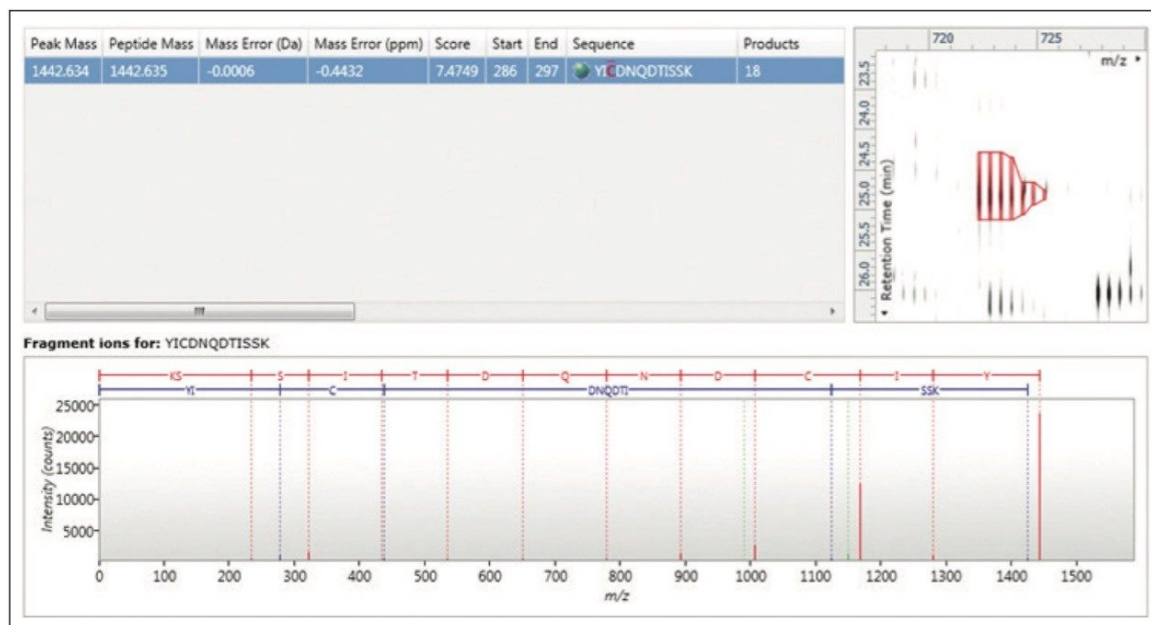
| Peak Mass | Peptide Mass | Mass Error (Da) | Mass Error (ppm) | Score | Start | End | Sequence | Products |
|---|---|---|---|---|---|---|---|---|
| 1442.634 | 1442.635 | -0.0006 | -0.4432 | 7.4749 | 286 | 297 | YICDNQDTISSK | 18 |

720 725
m/z
23.5 24.0 24.5 25.0 25.5 26.0
Retention Time (min)

Fragment ions for: YICDNQDTISSK

KS S I T D Q N D C I Y
YI C DNQDTI SSK

25000 20000 15000 10000 5000
Intensity (counts)

0 100 200 300 400 500 600 700 800 900 1000 1100 1200 1300 1400 1500
m/z